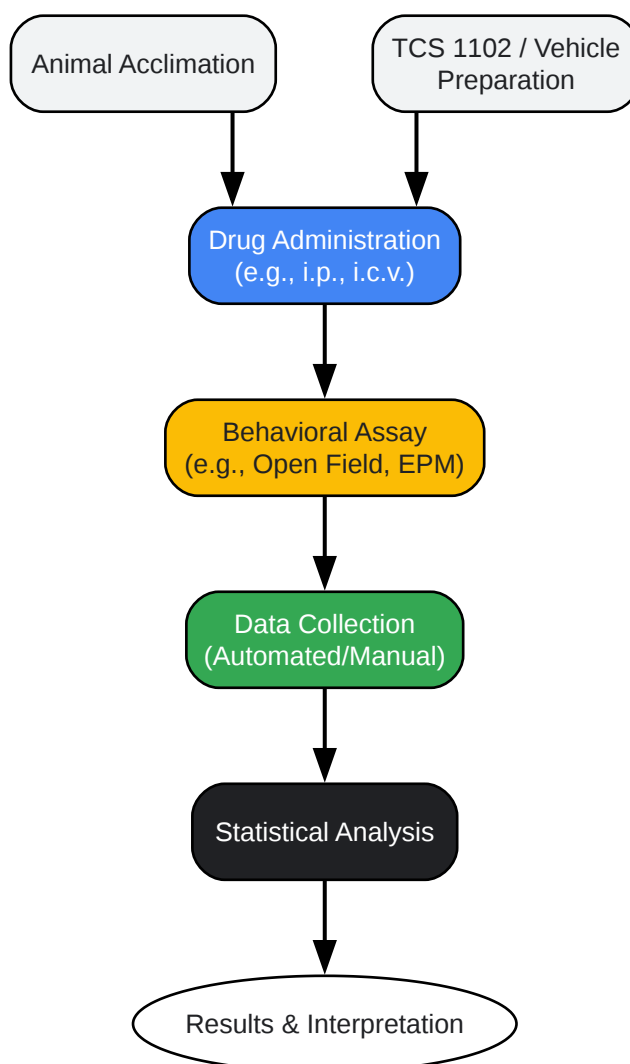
Animal Acclimation

TCS 1102 / Vehicle Preparation

Drug Administration (e.g., i.p., i.c.v.)

Behavioral Assay (e.g., Open Field, EPM)

Data Collection (Automated/Manual)

Statistical Analysis

Results & Interpretation